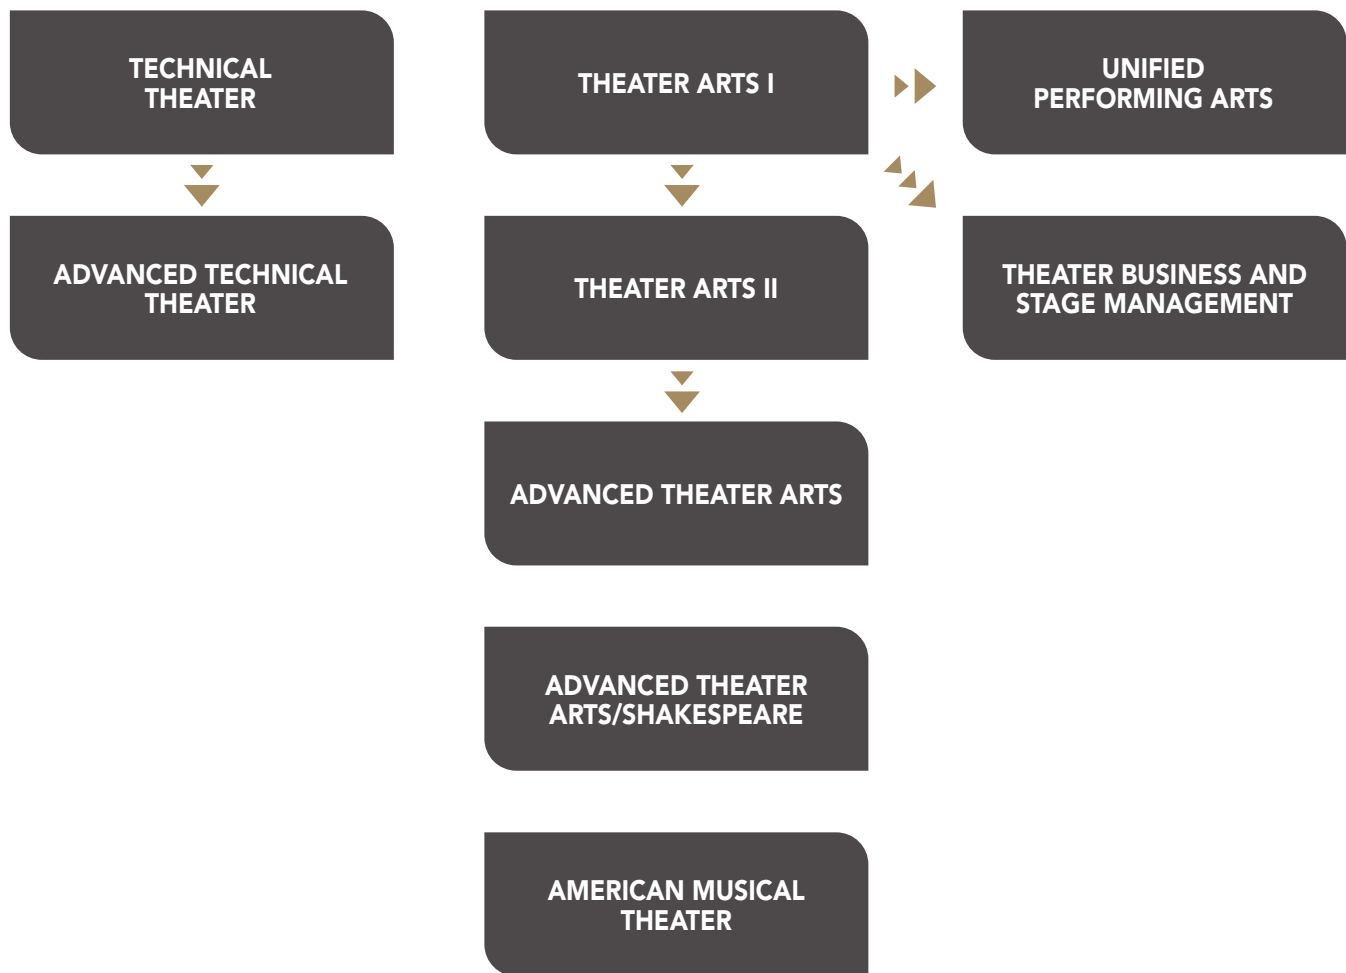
TECHNICAL THEATER

ADVANCED TECHNICAL THEATER

THEATER ARTS I

THEATER ARTS II

ADVANCED THEATER ARTS

ADVANCED THEATER ARTS/SHAKESPEARE

AMERICAN MUSICAL THEATER

UNIFIED PERFORMING ARTS

THEATER BUSINESS AND STAGE MANAGEMENT